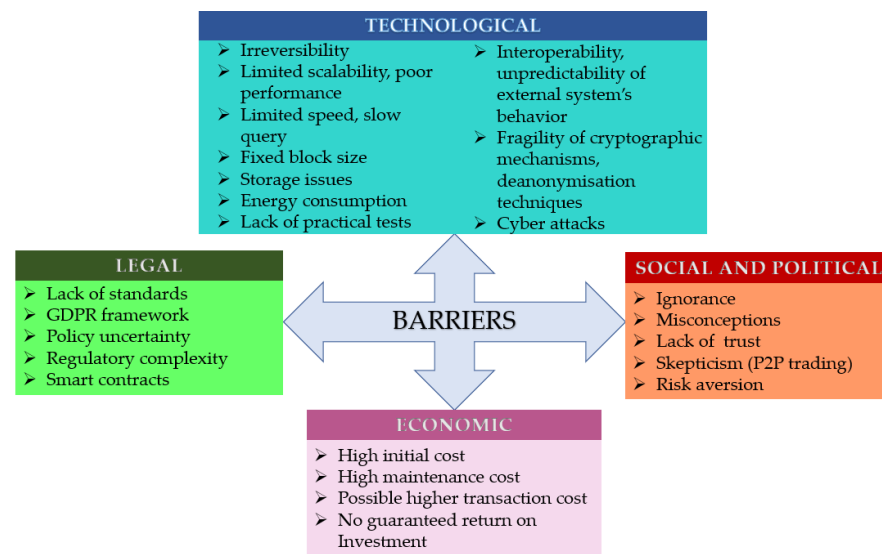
TECHNOLOGICAL

- Irreversibility
- Limited scalability, poor performance
- Limited speed, slow query
- Fixed block size
- Storage issues
- Energy consumption
- Lack of practical tests

- Interoperability, unpredictability of external system's behavior
- Fragility of cryptographic mechanisms, deanonymisation techniques
- Cyber attacks

LEGAL

- Lack of standards
- GDPR framework
- Policy uncertainty
- Regulatory complexity
- Smart contracts

BARRIERS

SOCIAL AND POLITICAL

- Ignorance
- Misconceptions
- Lack of trust
- Skepticism (P2P trading)
- Risk aversion

ECONOMIC

- High initial cost
- High maintenance cost
- Possible higher transaction cost
- No guaranteed return on Investment